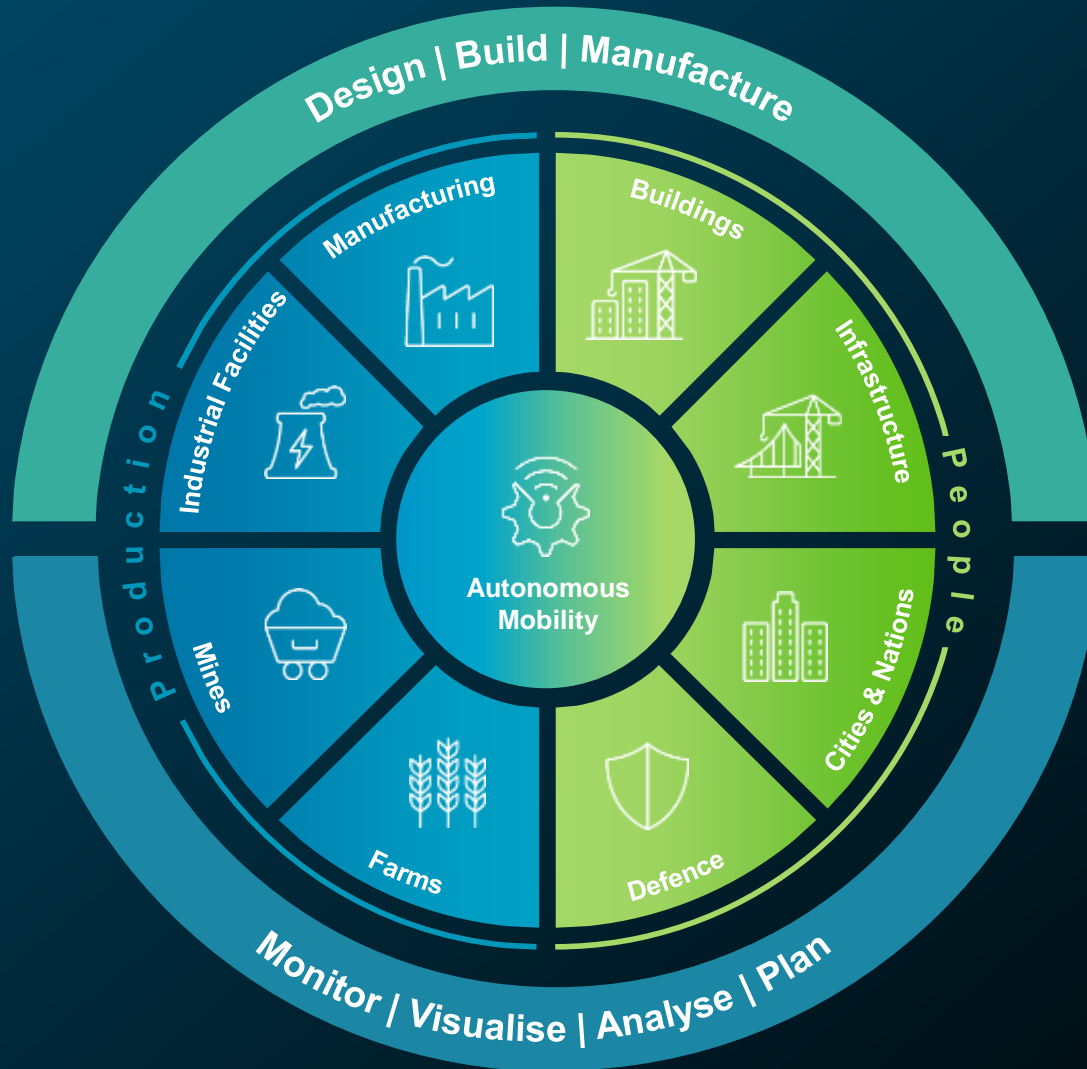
Design | Build | Manufacture

Manufacturing

Buildings

Industrial Facilities

Infrastructure

Production

People

Autonomous Mobility

Mines

Cities & Nations

Farms

Defence

Monitor | Visualise | Analyse | Plan